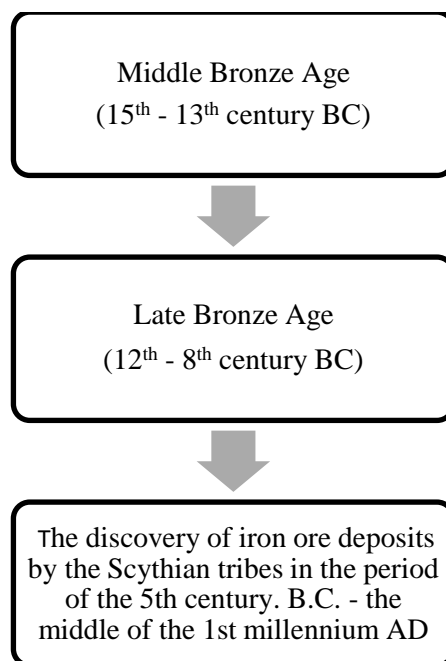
Middle Bronze Age
($15^{th}$ - $13^{th}$ century BC)

Late Bronze Age
($12^{th}$ - $8^{th}$ century BC)

The discovery of iron ore deposits by the Scythian tribes in the period of the 5th century. B.C. - the middle of the 1st millennium AD